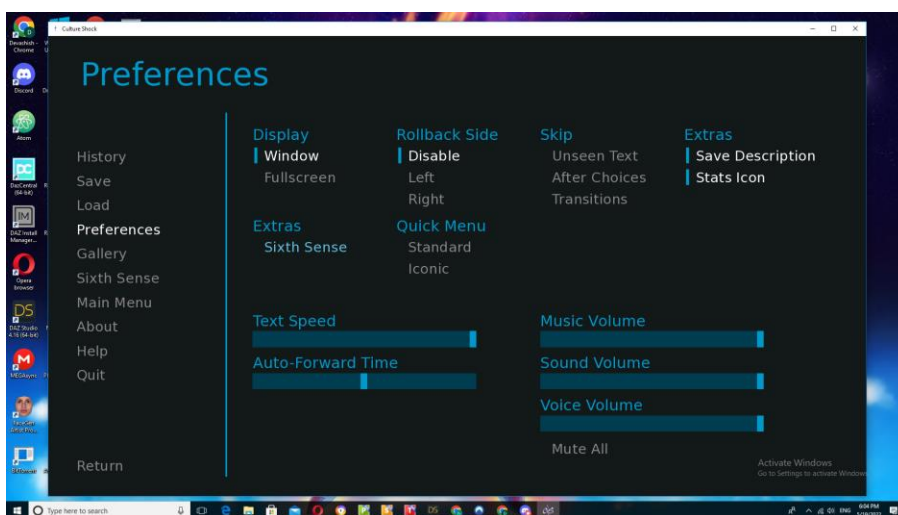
Culture Shock

Preferences

History
Save
Load
Preferences
Gallery
Sixth Sense
Main Menu
About
Help
Quit

Return

Display
Window
Fullscreen

Rollback Side
Disable
Left
Right

Skip
Unseen Text
After Choices
Transitions

Extras
Save Description
Stats Icon

Extras
Sixth Sense

Quick Menu
Standard
Iconic

Text Speed

Auto-Forward Time

Music Volume

Sound Volume

Voice Volume

Mute All

Activate Windows
Go to Settings to activate Windows.

Discord
Atom
DazCentral (64-bit)
DAZ Install Manager...
Opera browser
DAZ Studio 4.16 (64-bit)
MEGAsync
Opera

Type here to search
ENG
6:04 PM